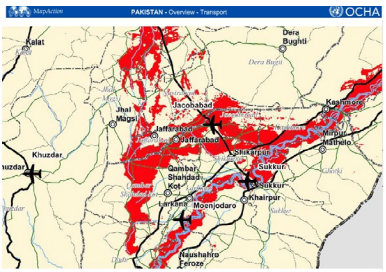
MapAction
PAKISTAN - Overview - Transport
OCHA
Kalat
Dera Bughti
Dera Bugti
Jhal Magsi
Jacobabad
Jacobabad
Kashmore
Jaffarabad
Jaffarabad
Shikarpur
Mirpur Mathelo
Khuzdar
Gambat
Shahdad Kot
Sukkur
Sukkur
Khairpur
Larkana
Moenjodaro
Naushahro Feroze